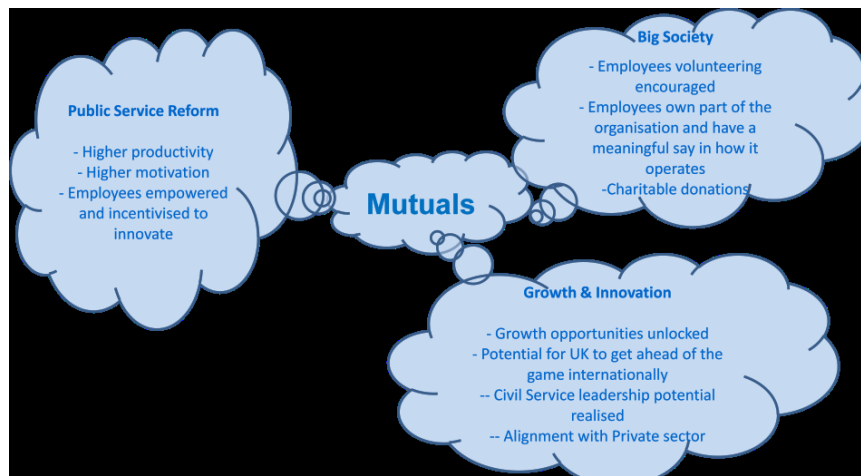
Public Service Reform

- Higher productivity
- Higher motivation
- Employees empowered and incentivised to innovate

Mutuals

Big Society

- Employees volunteering encouraged
- Employees own part of the organisation and have a meaningful say in how it operates
-Charitable donations

Growth & Innovation

- Growth opportunities unlocked
- Potential for UK to get ahead of the game internationally
-- Civil Service leadership potential realised
-- Alignment with Private sector